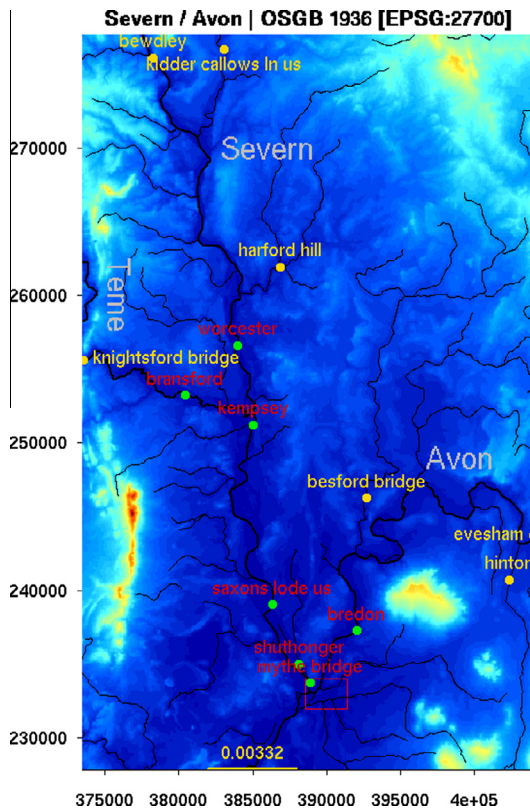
Severn / Avon | OSGB 1936 [EPSG:27700]

bewdley
kidder callows ln us
Severn
harford hill
Teme
worcester
knightsford bridge
bransford
kempsey
Avon
besford bridge
evesham
hinton
saxons lode us
bredon
shuthonger
mythe bridge
0.00332

270000
260000
250000
240000
230000

375000 380000 385000 390000 395000 4e+05